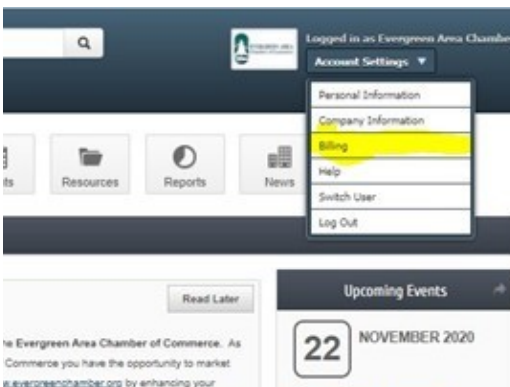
Logged in as Evergreen Area Chambe

Account Settings ▼

Personal Information
Company Information
Billing
Help
Switch User
Log Out

ts

Resources

Reports

News

Read Later

Upcoming Events

22

NOVEMBER 2020

he Evergreen Area Chamber of Commerce. As Commerce you have the opportunity to market w.evergreenchamber.org by enhancing your